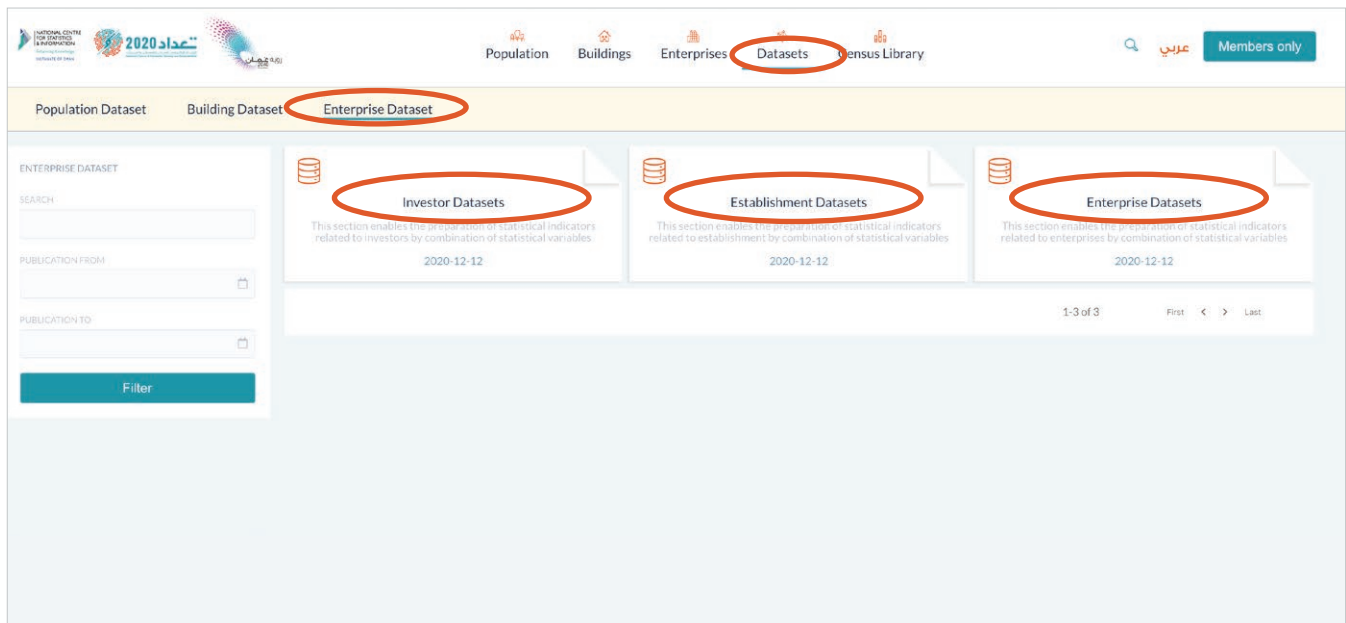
NATIONAL CENTRE FOR STATISTICS & INFORMATION

تعداد 2020

Population Buildings Enterprises Datasets Census Library

عربي Members only

Population Dataset Building Dataset Enterprise Dataset

ENTERPRISE DATASET

SEARCH

PUBLICATION FROM

PUBLICATION TO

Filter

Investor Datasets

This section enables the preparation of statistical indicators related to investors by combination of statistical variables

2020-12-12

Establishment Datasets

This section enables the preparation of statistical indicators related to establishment by combination of statistical variables

2020-12-12

Enterprise Datasets

This section enables the preparation of statistical indicators related to enterprises by combination of statistical variables

2020-12-12

1-3 of 3

First < > Last